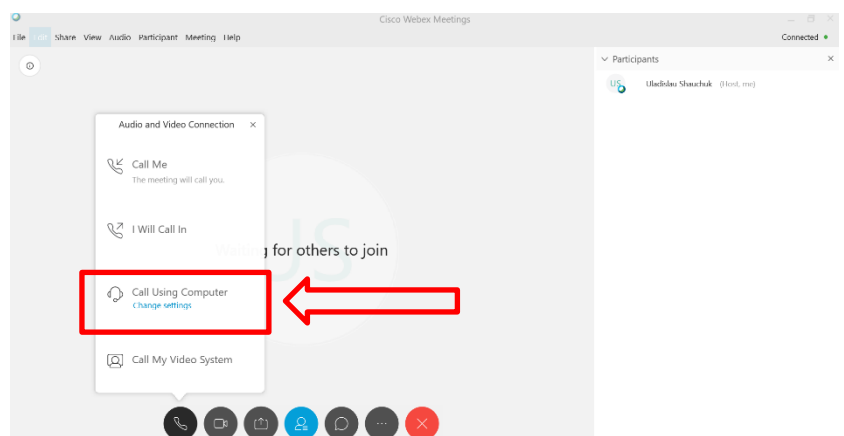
Cisco Webex Meetings

File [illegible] Share View Audio Participant Meeting Help

Connected

Participants

US Uladislau Shauchuk (Host, me)

Audio and Video Connection

Call Me
The meeting will call you.

I Will Call In

Call Using Computer
Change settings

Call My Video System

Wa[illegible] for others to join